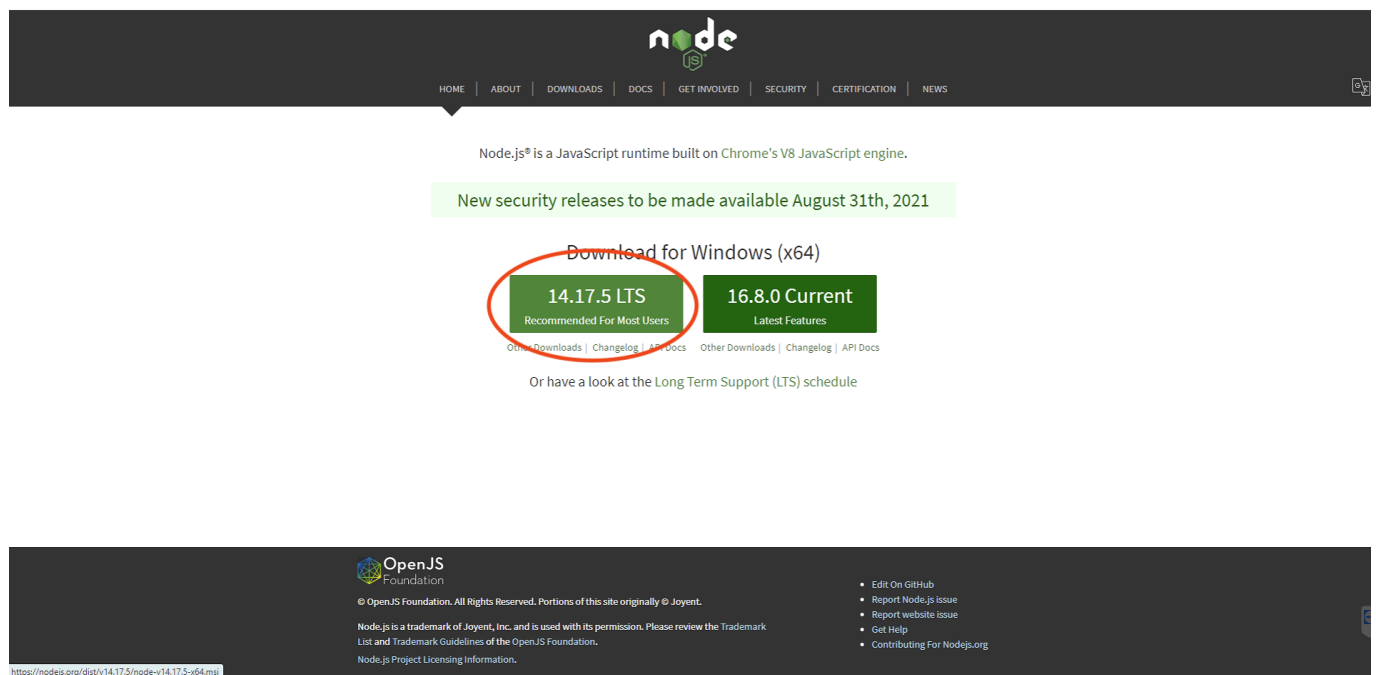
node JS

HOME | ABOUT | DOWNLOADS | DOCS | GET INVOLVED | SECURITY | CERTIFICATION | NEWS

Node.js® is a JavaScript runtime built on Chrome's V8 JavaScript engine.

New security releases to be made available August 31th, 2021

Download for Windows (x64)

14.17.5 LTS
Recommended For Most Users

16.8.0 Current
Latest Features

Other Downloads | Changelog | API Docs

Other Downloads | Changelog | API Docs

Or have a look at the Long Term Support (LTS) schedule

OpenJS Foundation

© OpenJS Foundation. All Rights Reserved. Portions of this site originally © Joyent.

Node.js is a trademark of Joyent, Inc. and is used with its permission. Please review the Trademark List and Trademark Guidelines of the OpenJS Foundation.

Node.js Project Licensing Information.

- Edit On GitHub
- Report Node.js issue
- Report website issue
- Get Help
- Contributing For Nodejs.org

https://nodejs.org/dist/v14.17.5/node-v14.17.5-x64.msi